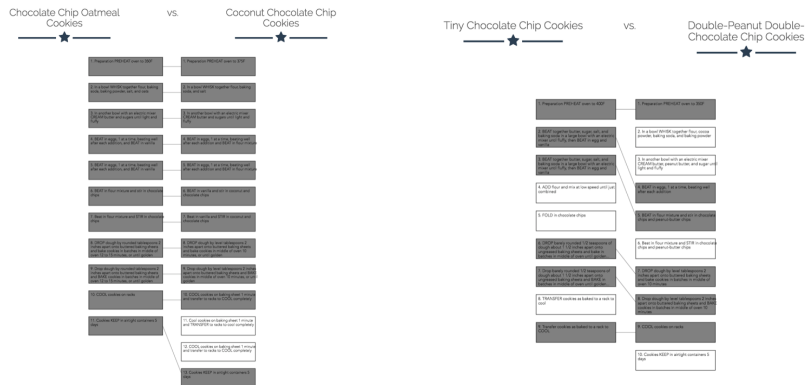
Chocolate Chip Oatmeal Cookies

vs.

Coconut Chocolate Chip Cookies

1. Preparation PREHEAT oven to 350F

2. In a bowl WHISK together flour, baking soda, baking powder, salt, and oats

3. In another bowl with an electric mixer CREAM butter and sugars until light and fluffy.

4. BEAT in eggs, 1 at a time, beating well after each addition, and BEAT in vanilla

5. BEAT in eggs, 1 at a time, beating well after each addition, and BEAT in vanilla

6. BEAT in flour mixture and stir in chocolate chips

7. Beat in flour mixture and STIR in chocolate chips

8. DROP dough by rounded tablespoons 2 inches apart onto buttered baking sheets and BAKE cookies in batches in middle of oven 10 to 15 minutes, or until golden.

9. Drop dough by rounded tablespoons 2 inches apart onto buttered baking sheets and BAKE cookies in batches in middle of oven 10 to 15 minutes, or until golden.

10. COOL cookies on racks

11. Cookies KEEP in airtight containers 5 days

1. Preparation PREHEAT oven to 375F

2. In a bowl WHISK together flour, baking soda, and salt

3. In another bowl with an electric mixer CREAM butter and sugars until light and fluffy.

4. BEAT in eggs, 1 at a time, beating well after each addition, and BEAT in flour mixture

5. BEAT in eggs, 1 at a time, beating well after each addition, and BEAT in flour mixture

6. BEAT in vanilla and stir in coconut and chocolate chips

7. Beat in vanilla and STIR in coconut and chocolate chips

8. DROP dough by level tablespoons 2 inches apart onto buttered baking sheets and BAKE cookies in middle of oven 10 minutes or until golden.

9. Drop dough by level tablespoons 2 inches apart onto buttered baking sheets and BAKE cookies in middle of oven 10 minutes or until golden.

10. COOL cookies on baking sheet 1 minute and TRANSFER to racks to COOL completely

11. Cool cookies on baking sheet 1 minute and TRANSFER to racks to cool completely

12. COOL cookies on baking sheet 1 minute and transfer to racks to COOL completely

13. Cookies KEEP in airtight containers 5 days

Tiny Chocolate Chip Cookies

vs.

Double-Peanut Double-Chocolate Chip Cookies

1. Preparation PREHEAT oven to 400F

2. BEAT together butter, sugar, salt, and baking soda in a large bowl with an electric mixer until fluffy, then BEAT in egg and vanilla.

3. BEAT together butter, sugar, salt, and baking soda in a large bowl with an electric mixer until fluffy, then BEAT in egg and vanilla.

4. ADD flour and mix at low speed until just combined

5. FOLD in chocolate chips

6. DROP barely rounded 1/2 teaspoons of dough about 1 1/2 inches apart onto ungreased baking sheets and BAKE in batches in middle of oven until golden

7. Drop barely rounded 1/2 teaspoons of dough about 1 1/2 inches apart onto ungreased baking sheets and BAKE in batches in middle of oven until golden

8. TRANSFER cookies as baked to a rack to cool

9. Transfer cookies as baked to a rack to COOL

1. Preparation PREHEAT oven to 350F

2. In a bowl WHISK together flour, cocoa powder, baking soda, and baking powder

3. In another bowl with an electric mixer CREAM butter, peanut butter, and sugar until light and fluffy

4. BEAT in eggs, 1 at a time, beating well after each addition

5. BEAT in flour mixture and stir in chocolate chips and peanut butter chips

6. Beat in flour mixture and STIR in chocolate chips and peanut butter chips

7. DROP dough by level tablespoons 2 inches apart onto buttered baking sheets and BAKE cookies in batches in middle of oven 10 minutes

8. Drop dough by level tablespoons 2 inches apart onto buttered baking sheets and BAKE cookies in batches in middle of oven 10 minutes

9. COOL cookies on racks

10. Cookies KEEP in airtight containers 5 days